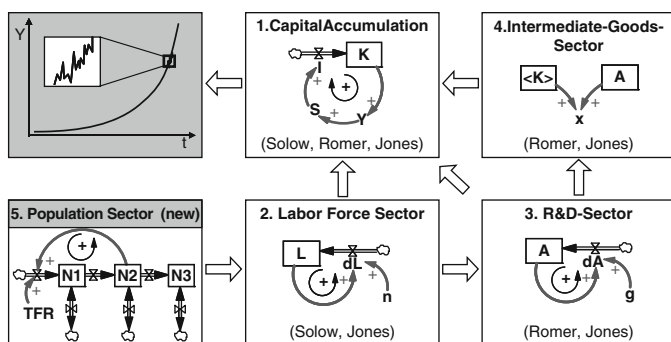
Y

t

1.CapitalAccumulation

K

I

+

S

+

Y

+

(Solow, Romer, Jones)

4.Intermediate-Goods-Sector

<K>

A

+

+

x

(Romer, Jones)

5. Population Sector (new)

+

+

N1

N2

N3

+

TFR

2. Labor Force Sector

L

dL

+

+

n

(Solow, Jones)

3. R&D-Sector

A

dA

+

+

g

(Romer, Jones)